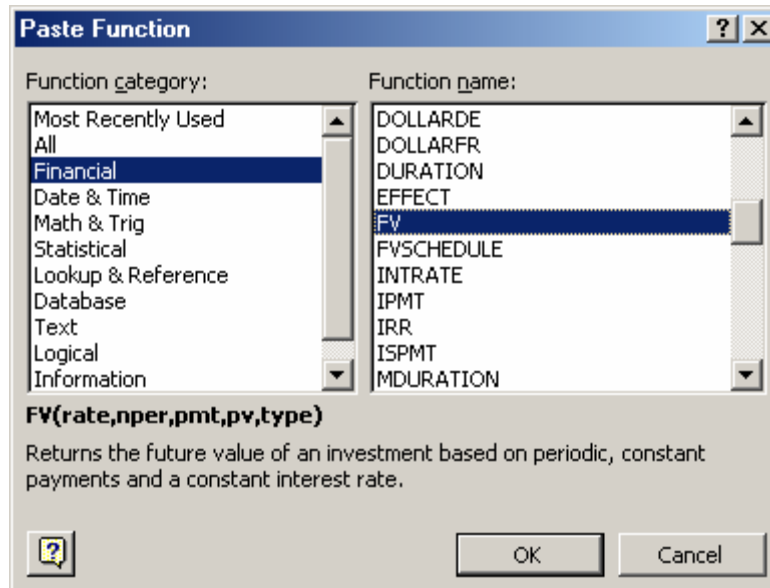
Paste Function

?

Function category:

Most Recently Used
All
Financial
Date & Time
Math & Trig
Statistical
Lookup & Reference
Database
Text
Logical
Information

Function name:

DOLLARDE
DOLLARFR
DURATION
EFFECT
FV
FVSCHEDULE
INTRATE
IPMT
IRR
ISPMT
MDURATION

FV(rate,nper,pmt,pv,type)

Returns the future value of an investment based on periodic, constant payments and a constant interest rate.

OK

Cancel